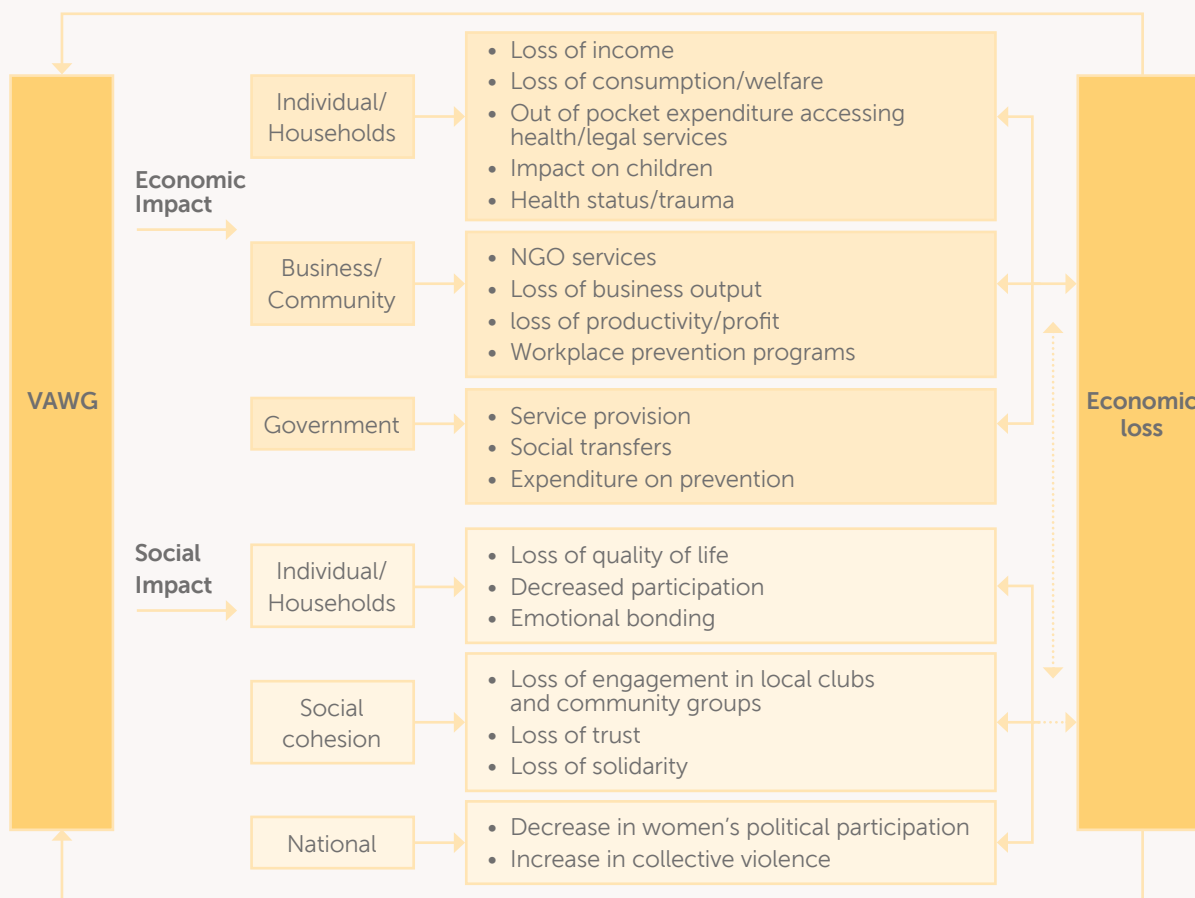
VAWG

Economic Impact

Individual/ Households

- Loss of income
- Loss of consumption/welfare
- Out of pocket expenditure accessing health/legal services
- Impact on children
- Health status/trauma

Business/ Community

- NGO services
- Loss of business output
- loss of productivity/profit
- Workplace prevention programs

Government

- Service provision
- Social transfers
- Expenditure on prevention

Social Impact

Individual/ Households

- Loss of quality of life
- Decreased participation
- Emotional bonding

Social cohesion

- Loss of engagement in local clubs and community groups
- Loss of trust
- Loss of solidarity

National

- Decrease in women's political participation
- Increase in collective violence

Economic loss